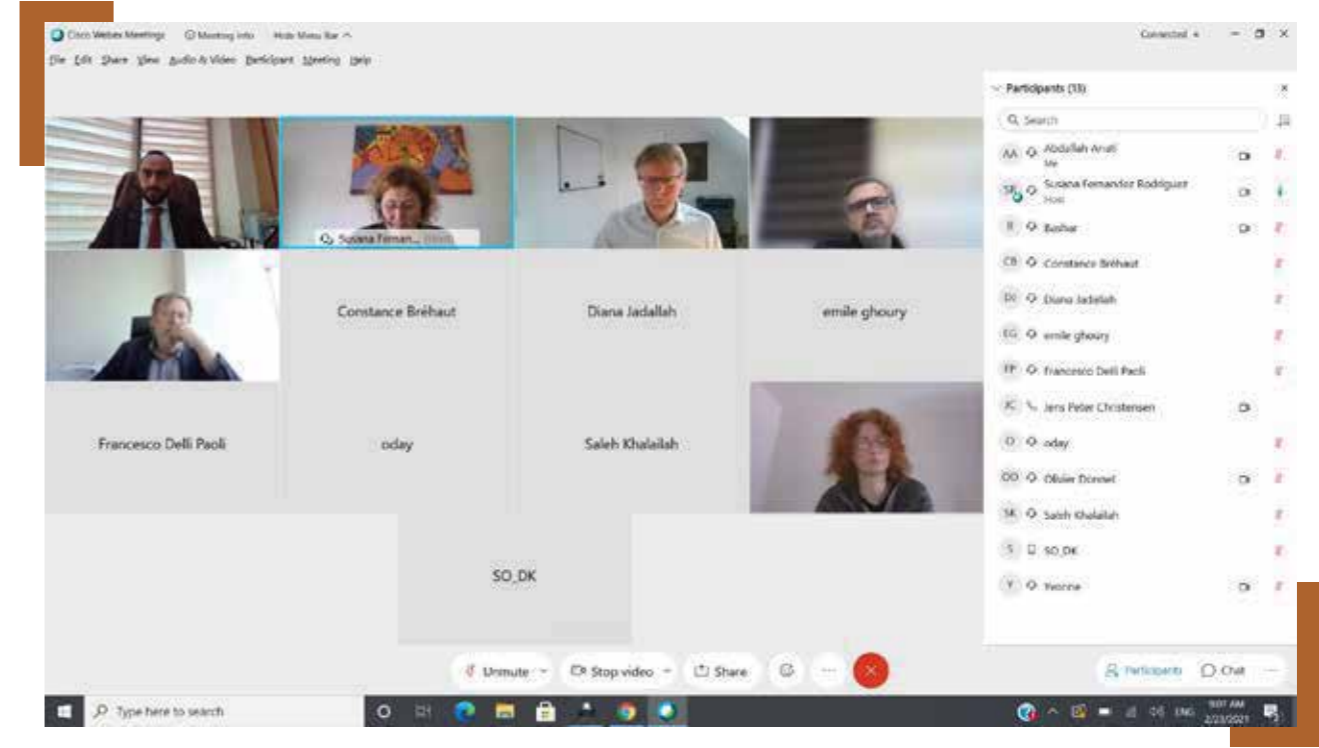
Cisco Webex Meetings   Meeting info   Hide Menu Bar

Connected

File Edit Share View Audio & Video Participant Meeting Help

Susana Fernan...

Constance Bréhaut

Diana Jadallah

emile ghoury

Francesco Delli Paoli

oday

Saleh Khalailah

SO_DK

Participants (13)

Search

AA Abdallah Arafi
Me

SR Susana Fernandez Rodriguez
Host

B Bashar

CB Constance Bréhaut

DJ Diana Jadallah

EG emile ghoury

FP Francesco Delli Paoli

JC Jens Peter Christensen

O oday

OD Olivier Donnet

SK Saleh Khalailah

S SO_DK

Y Yvonne

Unmute

Stop video

Share

Participants

Chat

Type here to search

ENG

9:07 AM
2/23/2021